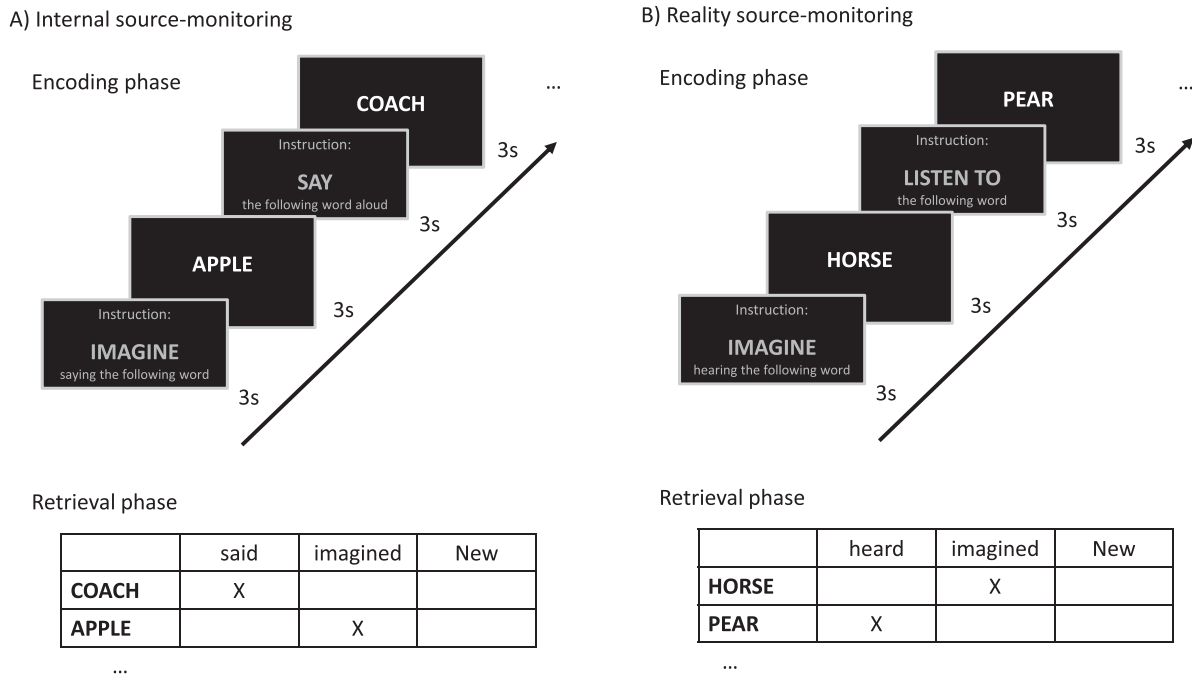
A) Internal source-monitoring

Encoding phase

Instruction:
IMAGINE
saying the following word

3s

APPLE

3s

Instruction:
SAY
the following word aloud

3s

COACH

3s

...

Retrieval phase

| | said | imagined | New |
|---|---|---|---|
| **COACH** | X | | |
| **APPLE** | | X | |

...

B) Reality source-monitoring

Encoding phase

Instruction:
IMAGINE
hearing the following word

3s

HORSE

3s

Instruction:
LISTEN TO
the following word

3s

PEAR

3s

...

Retrieval phase

| | heard | imagined | New |
|---|---|---|---|
| **HORSE** | | X | |
| **PEAR** | X | | |

...